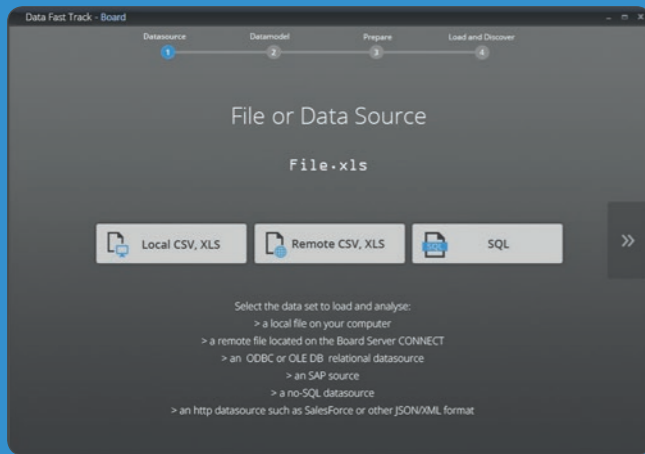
Data Fast Track - Board

Datasource
1
Datamodel
2
Prepare
3
Load and Discover
4

File or Data Source

File.xls

Local CSV, XLS
Remote CSV, XLS
SQL
SQL

»

Select the data set to load and analyse:
> a local file on your computer
> a remote file located on the Board Server CONNECT
> an ODBC or OLE DB relational datasource
> an SAP source
> a no-SQL datasource
> an http datasource such as SalesForce or other JSON/XML format